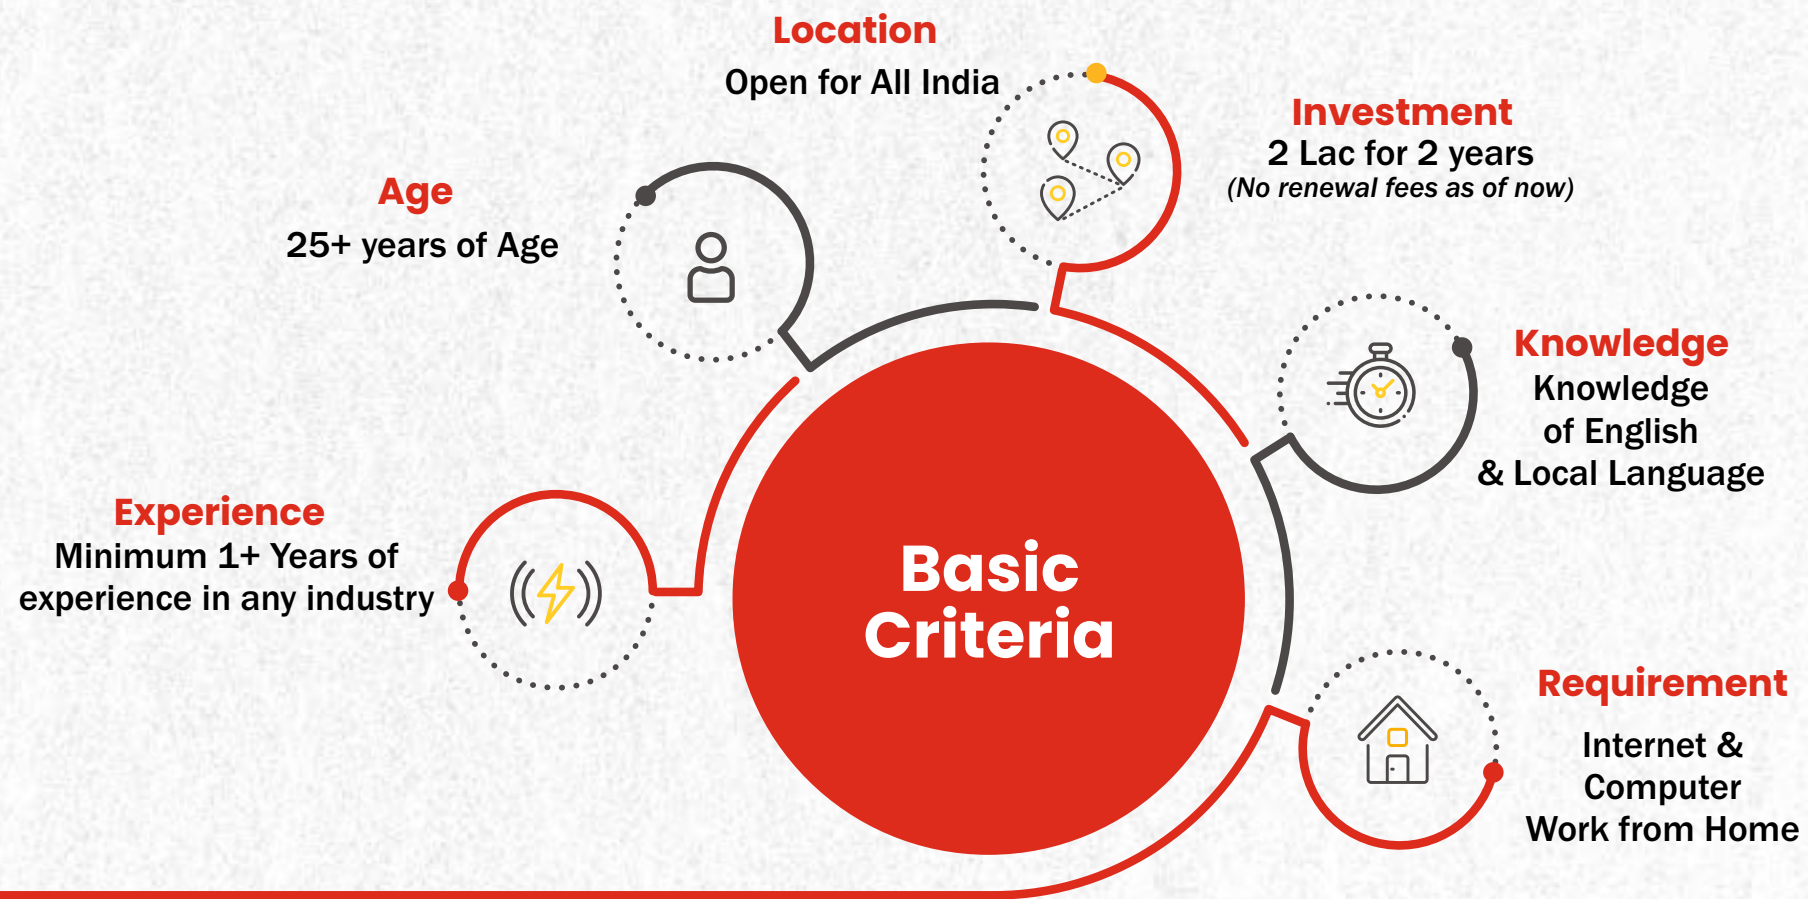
Location
Open for All India

Investment
2 Lac for 2 years
(No renewal fees as of now)

Age
25+ years of Age

Knowledge
Knowledge of English & Local Language

Experience
Minimum 1+ Years of experience in any industry

Basic Criteria

Requirement
Internet & Computer
Work from Home